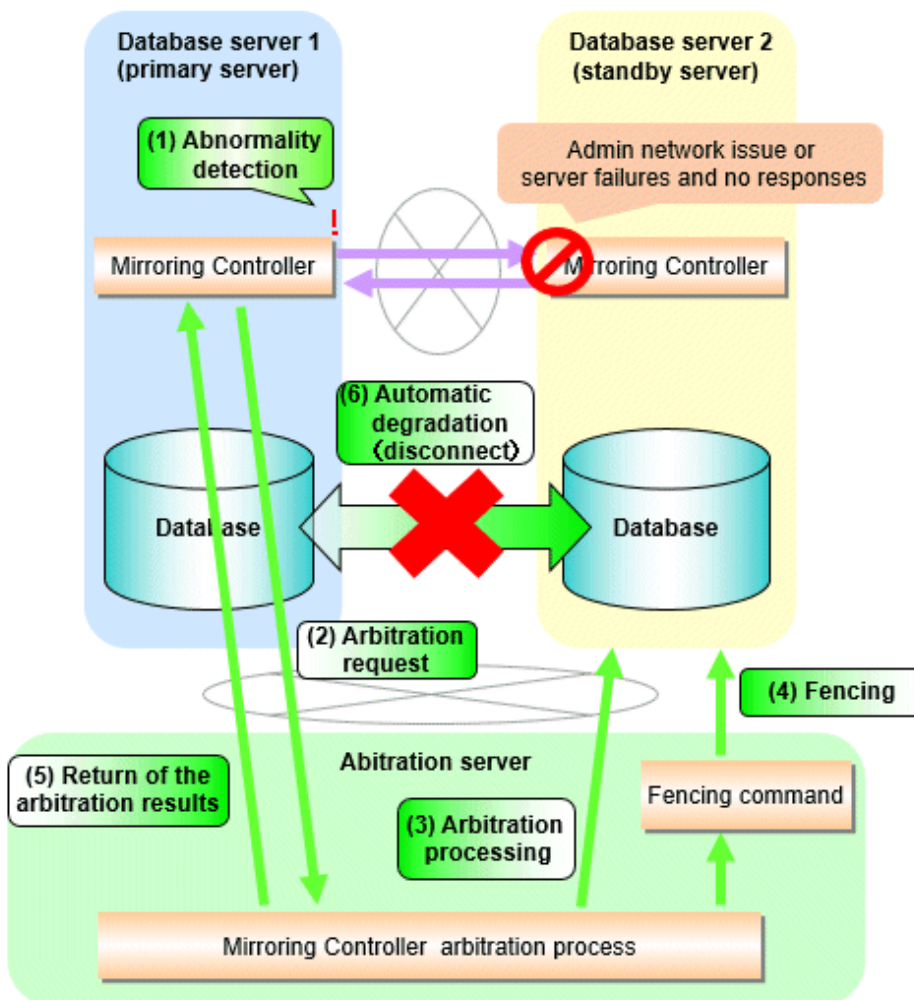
Database server 1
(primary server)

Database server 2
(standby server)

(1) Abnormality detection

Admin network issue or server failures and no responses

!

Mirroring Controller

Mirroring Controller

(6) Automatic degradation (disconnect)

Database

Database

(2) Arbitration request

(4) Fencing

Abitration server

(5) Return of the arbitration results

(3) Arbitration processing

Fencing command

Mirroring Controller arbitration process